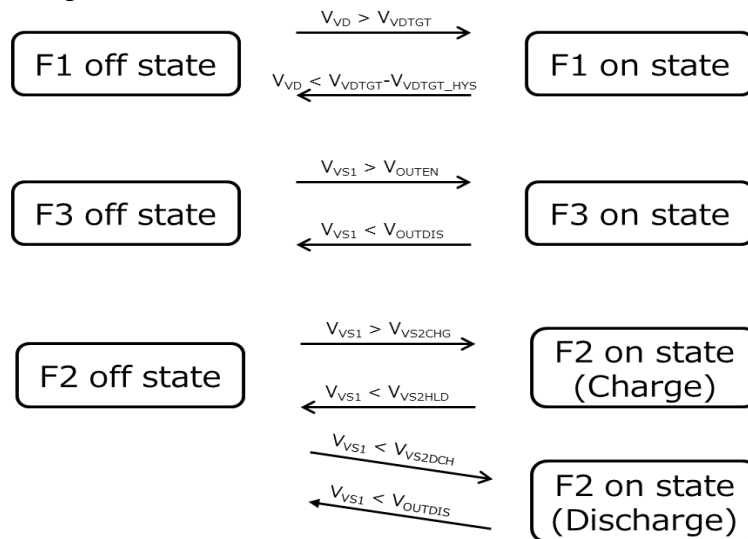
F1 off state

$V_{VD} > V_{VDTGT}$

$V_{VD} < V_{VDTGT}-V_{VDTGT\_HYS}$

F1 on state

F3 off state

$V_{VS1} > V_{OUTEN}$

$V_{VS1} < V_{OUTDIS}$

F3 on state

F2 off state

$V_{VS1} > V_{VS2CHG}$

$V_{VS1} < V_{VS2HLD}$

F2 on state (Charge)

$V_{VS1} < V_{VS2DCH}$

$V_{VS1} < V_{OUTDIS}$

F2 on state (Discharge)